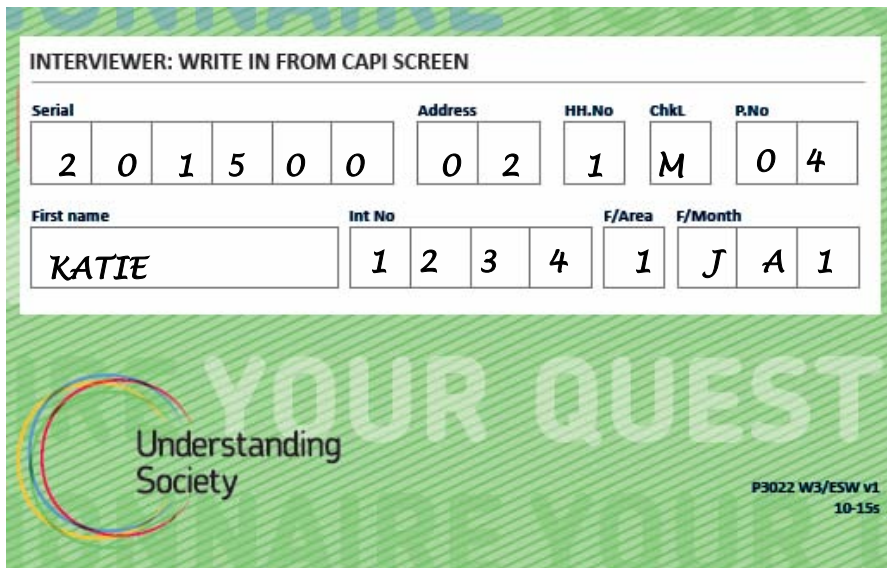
INTERVIEWER: WRITE IN FROM CAPI SCREEN

| Serial | | | | | | Address | | HH.No | ChkL | P.No | |
|---|---|---|---|---|---|---|---|---|---|---|---|
| 2 | 0 | 1 | 5 | 0 | 0 | 0 | 2 | 1 | M | 0 | 4 |

| First name | Int No | | | | F/Area | F/Month | | |
|---|---|---|---|---|---|---|---|---|
| KATIE | 1 | 2 | 3 | 4 | 1 | J | A | 1 |

YOUR QUEST

Understanding Society

P3022 W3/ESW v1
10-15s